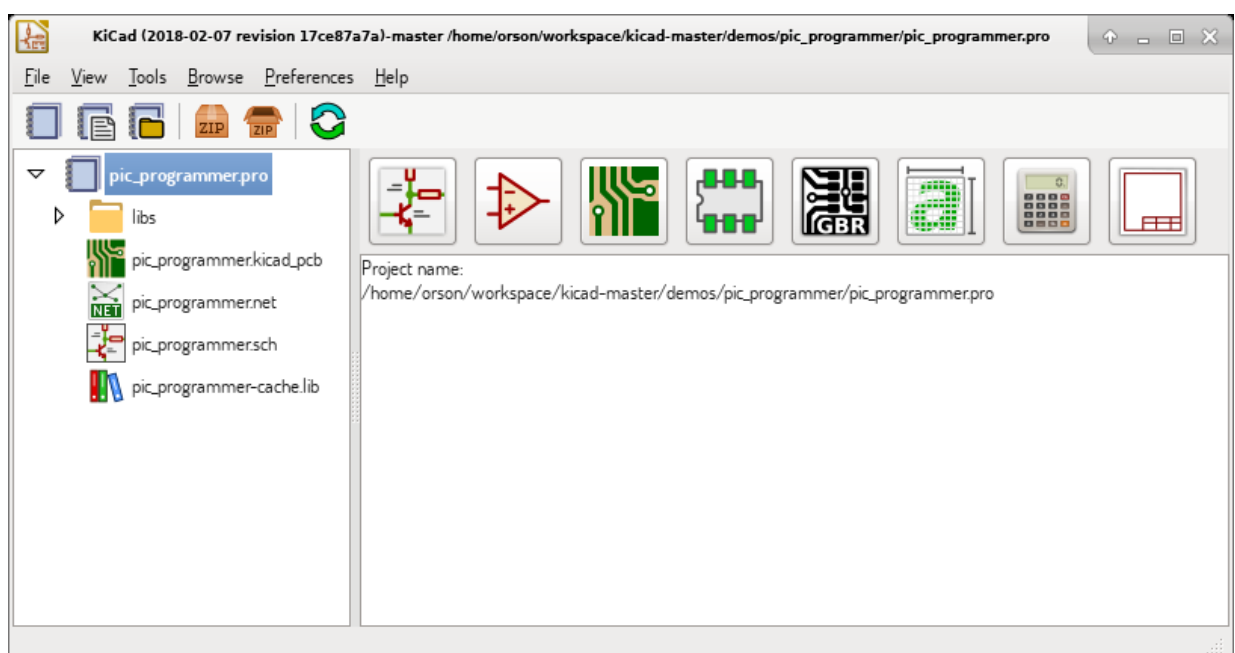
KiCad (2018-02-07 revision 17ce87a7a)-master /home/orson/workspace/kicad-master/demos/pic_programmer/pic_programmer.pro

File View Tools Browse Preferences Help

ZIP ZIP

pic_programmer.pro
libs
pic_programmer.kicad_pcb
NET pic_programmer.net
pic_programmer.sch
pic_programmer-cache.lib

GBR

Project name:
/home/orson/workspace/kicad-master/demos/pic_programmer/pic_programmer.pro